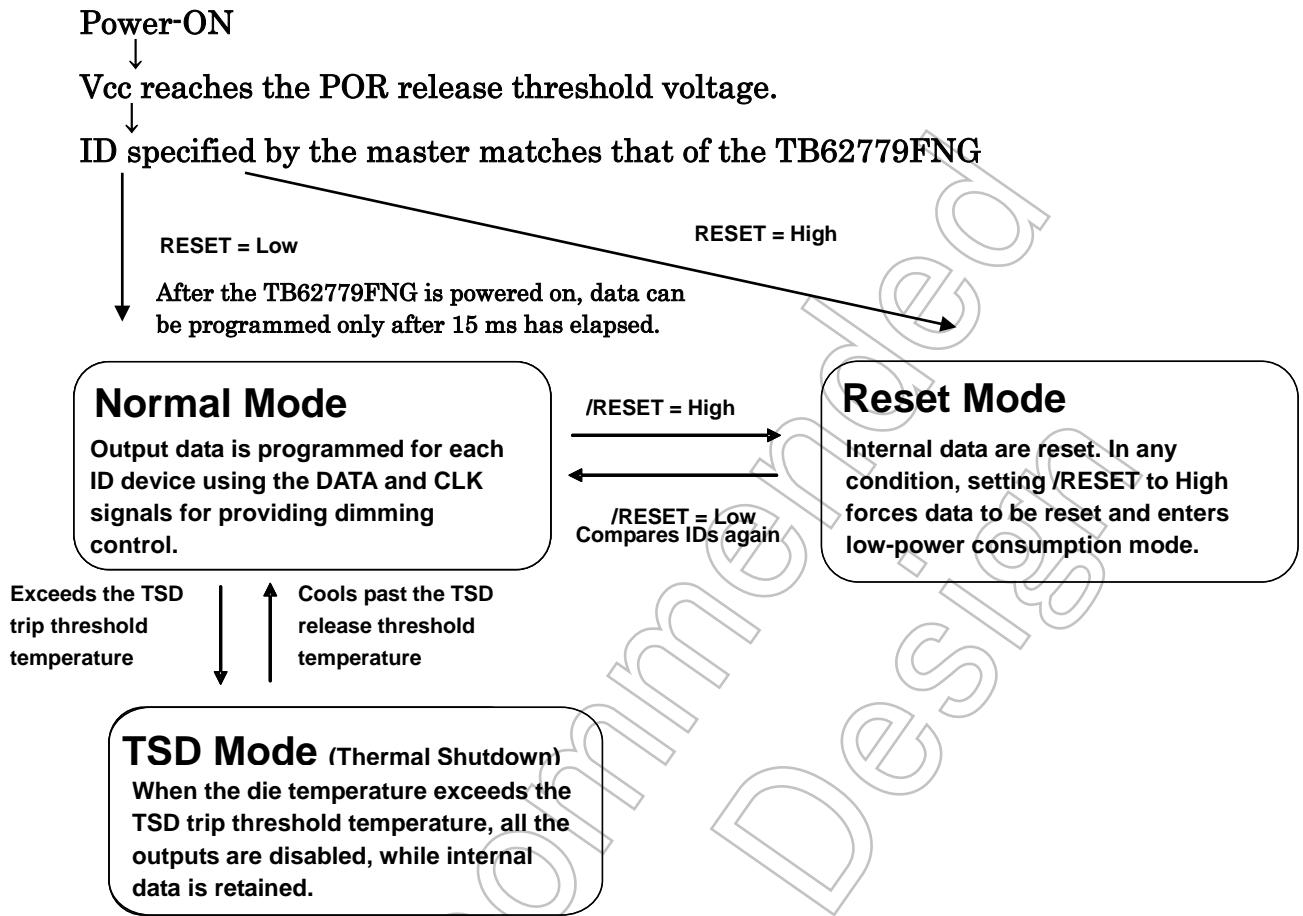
Power-ON

Vcc reaches the POR release threshold voltage.

ID specified by the master matches that of the TB62779FNG

RESET = Low

RESET = High

After the TB62779FNG is powered on, data can be programmed only after 15 ms has elapsed.

Normal Mode
Output data is programmed for each ID device using the DATA and CLK signals for providing dimming control.

/RESET = High

/RESET = Low
Compares IDs again

Reset Mode
Internal data are reset. In any condition, setting /RESET to High forces data to be reset and enters low-power consumption mode.

Exceeds the TSD trip threshold temperature

Cools past the TSD release threshold temperature

TSD Mode (Thermal Shutdown)
When the die temperature exceeds the TSD trip threshold temperature, all the outputs are disabled, while internal data is retained.

Not Recommended for New Design